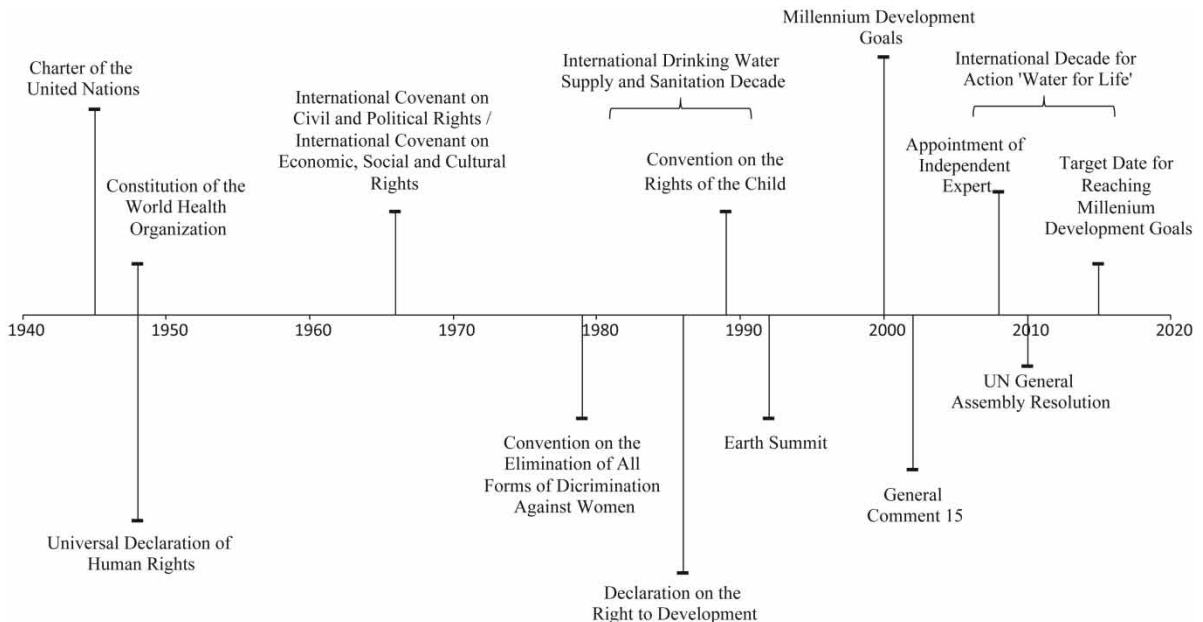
Charter of the United Nations

Constitution of the World Health Organization

International Covenant on Civil and Political Rights / International Covenant on Economic, Social and Cultural Rights

International Drinking Water Supply and Sanitation Decade

Convention on the Rights of the Child

Millennium Development Goals

International Decade for Action 'Water for Life'

Appointment of Independent Expert

Target Date for Reaching Millenium Development Goals

1940 1950 1960 1970 1980 1990 2000 2010 2020

Universal Declaration of Human Rights

Convention on the Elimination of All Forms of Dicrimination Against Women

Declaration on the Right to Development

Earth Summit

General Comment 15

UN General Assembly Resolution